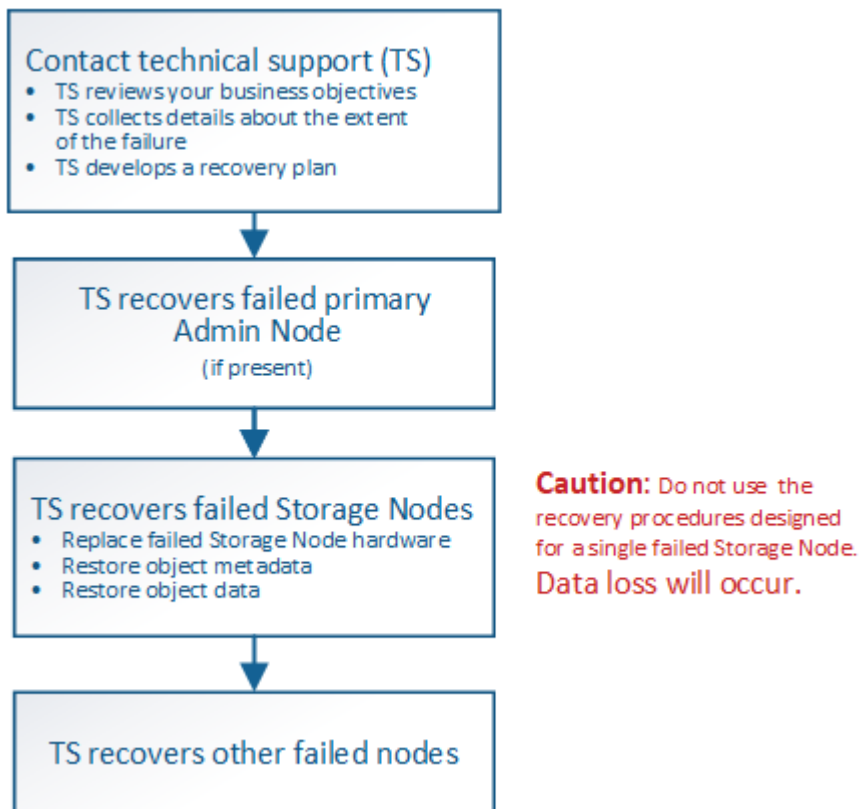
Contact technical support (TS)
• TS reviews your business objectives
• TS collects details about the extent of the failure
• TS develops a recovery plan

TS recovers failed primary Admin Node
(if present)

TS recovers failed Storage Nodes
• Replace failed Storage Node hardware
• Restore object metadata
• Restore object data

Caution: Do not use the recovery procedures designed for a single failed Storage Node. Data loss will occur.

TS recovers other failed nodes